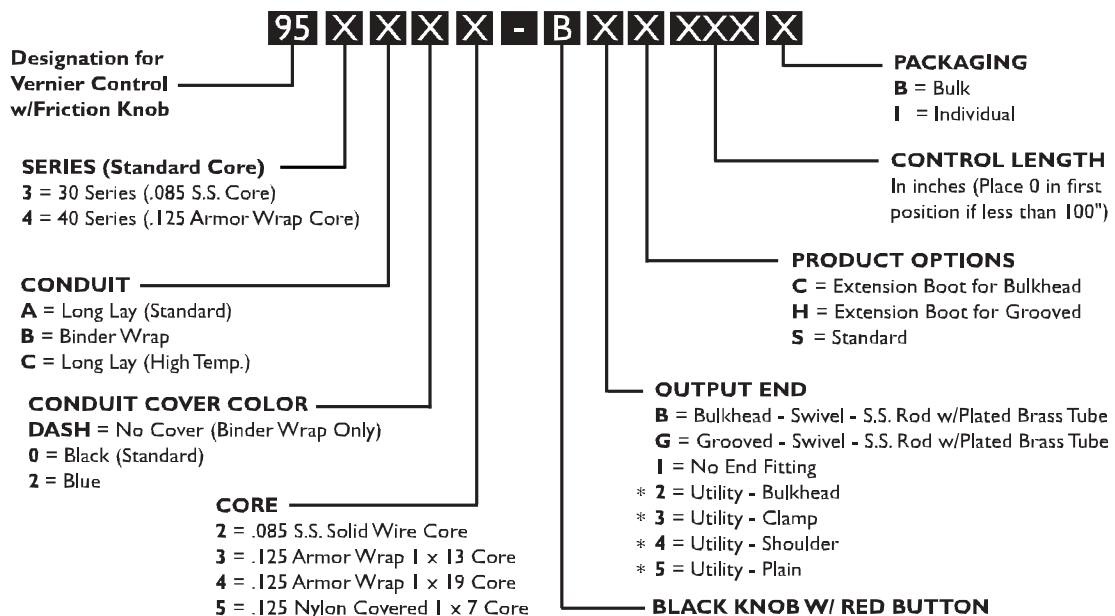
95 X X X X - B X X XXX X

Designation for Vernier Control w/Friction Knob

SERIES (Standard Core)
3 = 30 Series (.085 S.S. Core)
4 = 40 Series (.125 Armor Wrap Core)

CONDUIT
A = Long Lay (Standard)
B = Binder Wrap
C = Long Lay (High Temp.)

CONDUIT COVER COLOR
DASH = No Cover (Binder Wrap Only)
0 = Black (Standard)
2 = Blue

CORE
2 = .085 S.S. Solid Wire Core
3 = .125 Armor Wrap 1 x 13 Core
4 = .125 Armor Wrap 1 x 19 Core
5 = .125 Nylon Covered 1 x 7 Core

PACKAGING
B = Bulk
I = Individual

CONTROL LENGTH
In inches (Place 0 in first position if less than 100")

PRODUCT OPTIONS
C = Extension Boot for Bulkhead
H = Extension Boot for Grooved
S = Standard

OUTPUT END
B = Bulkhead - Swivel - S.S. Rod w/Plated Brass Tube
G = Grooved - Swivel - S.S. Rod w/Plated Brass Tube
I = No End Fitting
* 2 = Utility - Bulkhead
* 3 = Utility - Clamp
* 4 = Utility - Shoulder
* 5 = Utility - Plain

BLACK KNOB W/ RED BUTTON